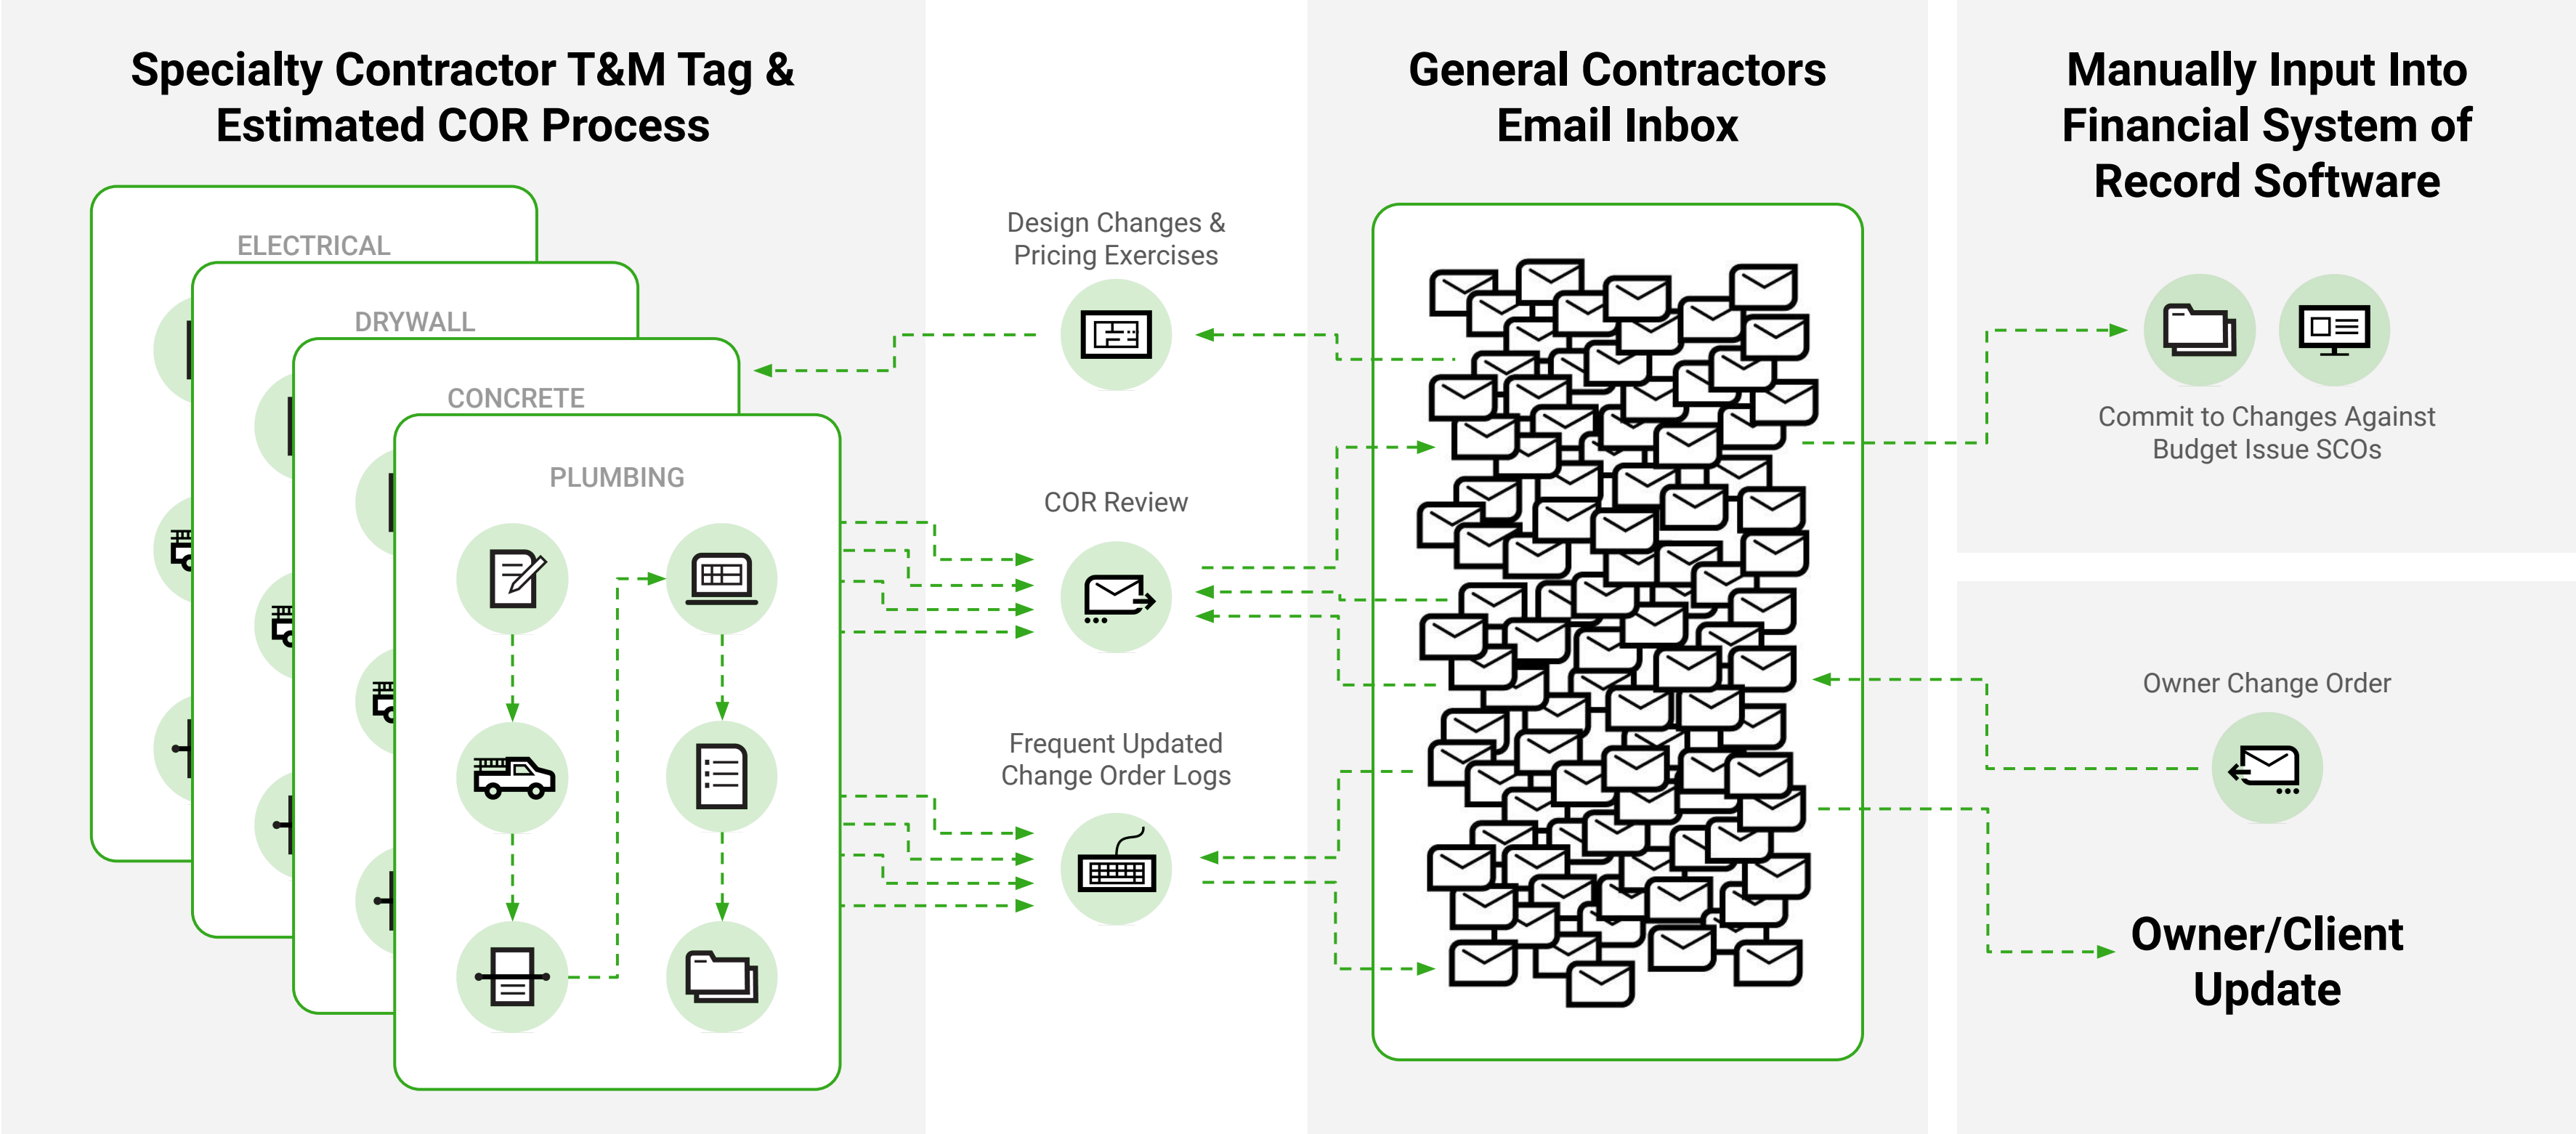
Specialty Contractor T&M Tag & Estimated COR Process

ELECTRICAL

DRYWALL

CONCRETE

PLUMBING

Design Changes & Pricing Exercises

COR Review

Frequent Updated Change Order Logs

General Contractors Email Inbox

Manually Input Into Financial System of Record Software

Commit to Changes Against Budget Issue SCOs

Owner Change Order

Owner/Client Update